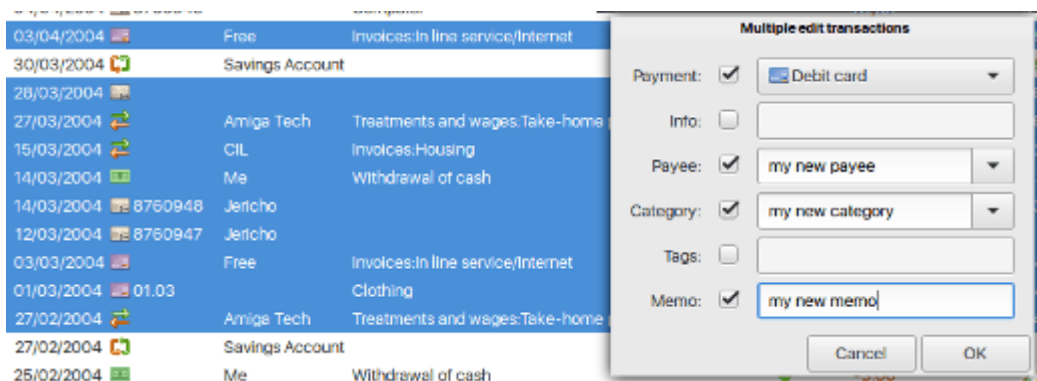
03/04/2004 Free Invoices:In line service/Internet
30/03/2004 Savings Account
28/03/2004
27/03/2004 Amiga Tech Treatments and wages:Take-home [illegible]
15/03/2004 CIL Invoices:Housing
14/03/2004 Me Withdrawal of cash
14/03/2004 8760948 Jericho
12/03/2004 8760947 Jericho
03/03/2004 Free Invoices:In line service/Internet
01/03/2004 01.03 Clothing
27/02/2004 Amiga Tech Treatments and wages:Take-home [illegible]
27/02/2004 Savings Account
25/02/2004 Me Withdrawal of cash

Multiple edit transactions

Payment: Debit card
Info:
Payee: my new payee
Category: my new category
Tags:
Memo: my new memo

Cancel
OK